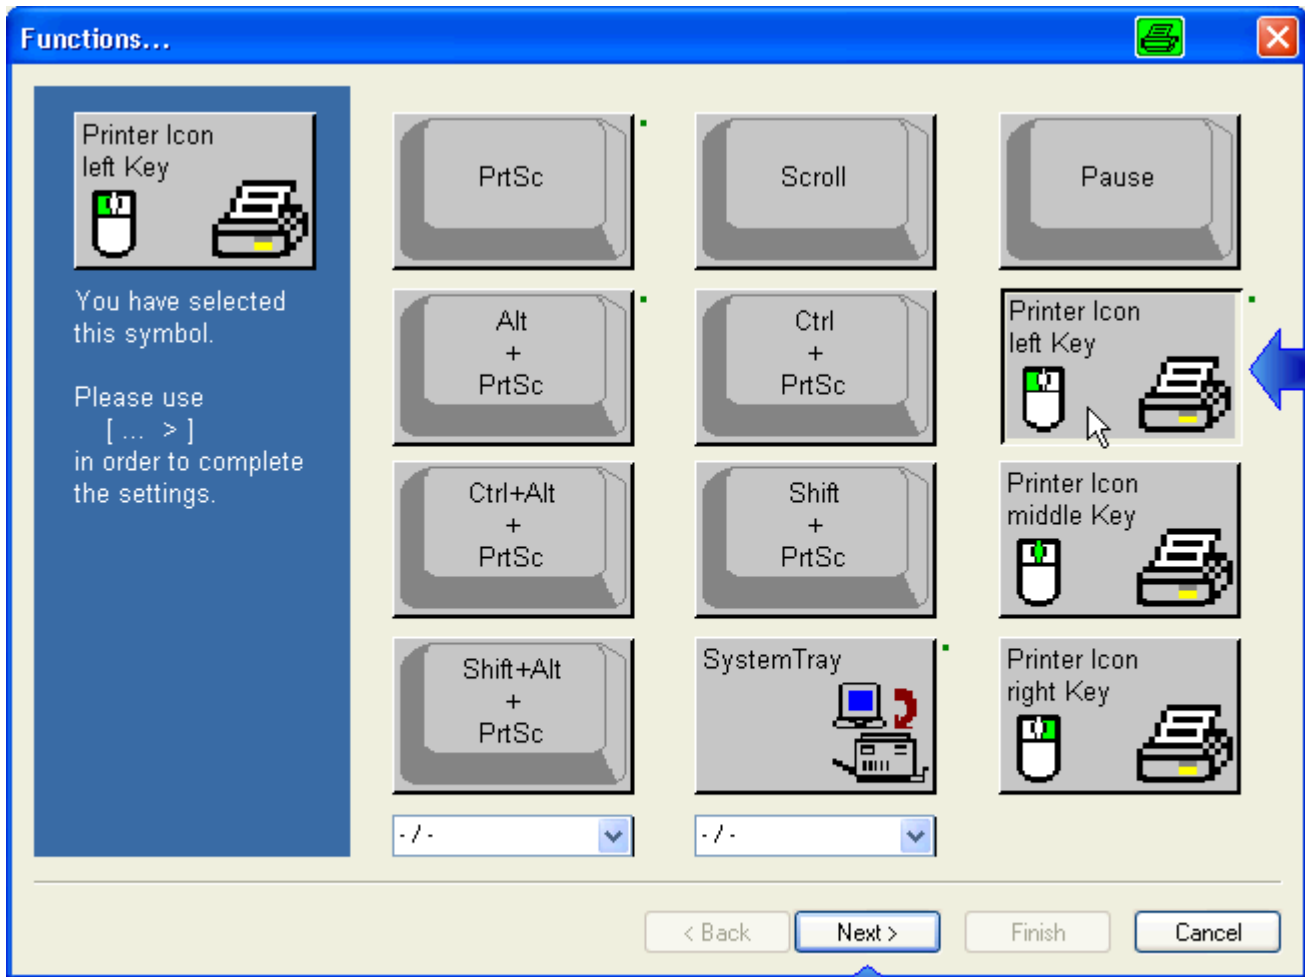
Functions...

Printer Icon left Key

You have selected this symbol.

Please use
[ ... > ]
in order to complete the settings.

PrtSc

Scroll

Pause

Alt + PrtSc

Ctrl + PrtSc

Printer Icon left Key

Ctrl+Alt + PrtSc

Shift + PrtSc

Printer Icon middle Key

Shift+Alt + PrtSc

SystemTray

Printer Icon right Key

- / -

- / -

< Back

Next >

Finish

Cancel